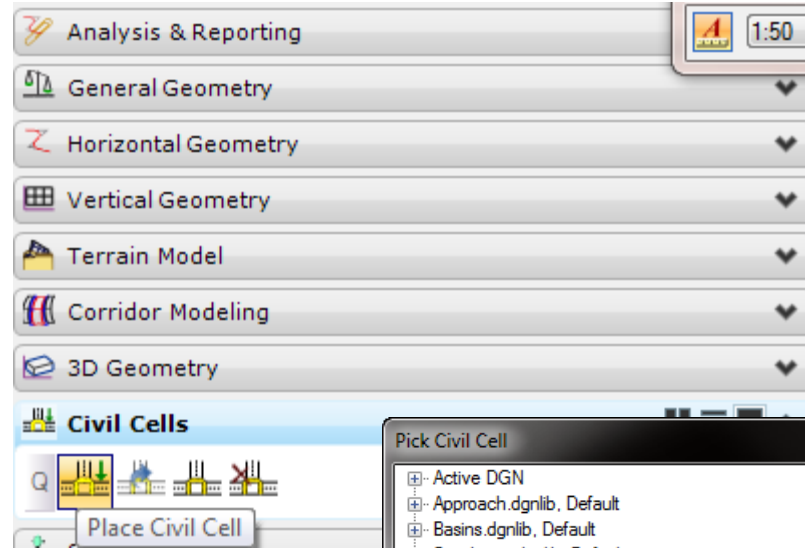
Analysis & Reporting

1:50

General Geometry

Horizontal Geometry

Vertical Geometry

Terrain Model

Corridor Modeling

3D Geometry

Civil Cells

Pick Civil Cell

Active DGN

Approach.dgnlib, Default

Basins.dgnlib, Default

Place Civil Cell